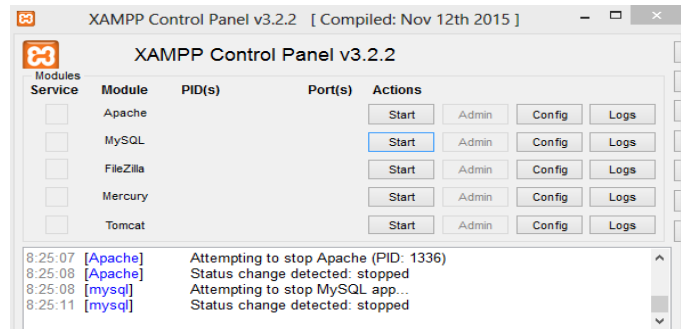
XAMPP Control Panel v3.2.2 [ Compiled: Nov 12th 2015 ]

XAMPP Control Panel v3.2.2

Modules

| Service | Module | PID(s) | Port(s) | Actions | | | |
|---|---|---|---|---|---|---|---|
| | Apache | | | Start | Admin | Config | Logs |
| | MySQL | | | Start | Admin | Config | Logs |
| | FileZilla | | | Start | Admin | Config | Logs |
| | Mercury | | | Start | Admin | Config | Logs |
| | Tomcat | | | Start | Admin | Config | Logs |

8:25:07 [Apache] Attempting to stop Apache (PID: 1336)
8:25:08 [Apache] Status change detected: stopped
8:25:08 [mysql] Attempting to stop MySQL app...
8:25:11 [mysql] Status change detected: stopped